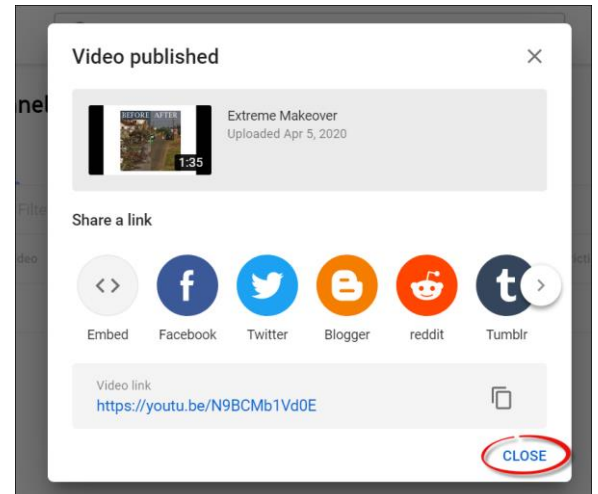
nel

Filte

deo

Video published

BEFORE AFTER

1:35

Extreme Makeover

Uploaded Apr 5, 2020

Share a link

<>

Embed

Facebook

Twitter

Blogger

reddit

Tumblr

Video link

https://youtu.be/N9BCMb1Vd0E

CLOSE